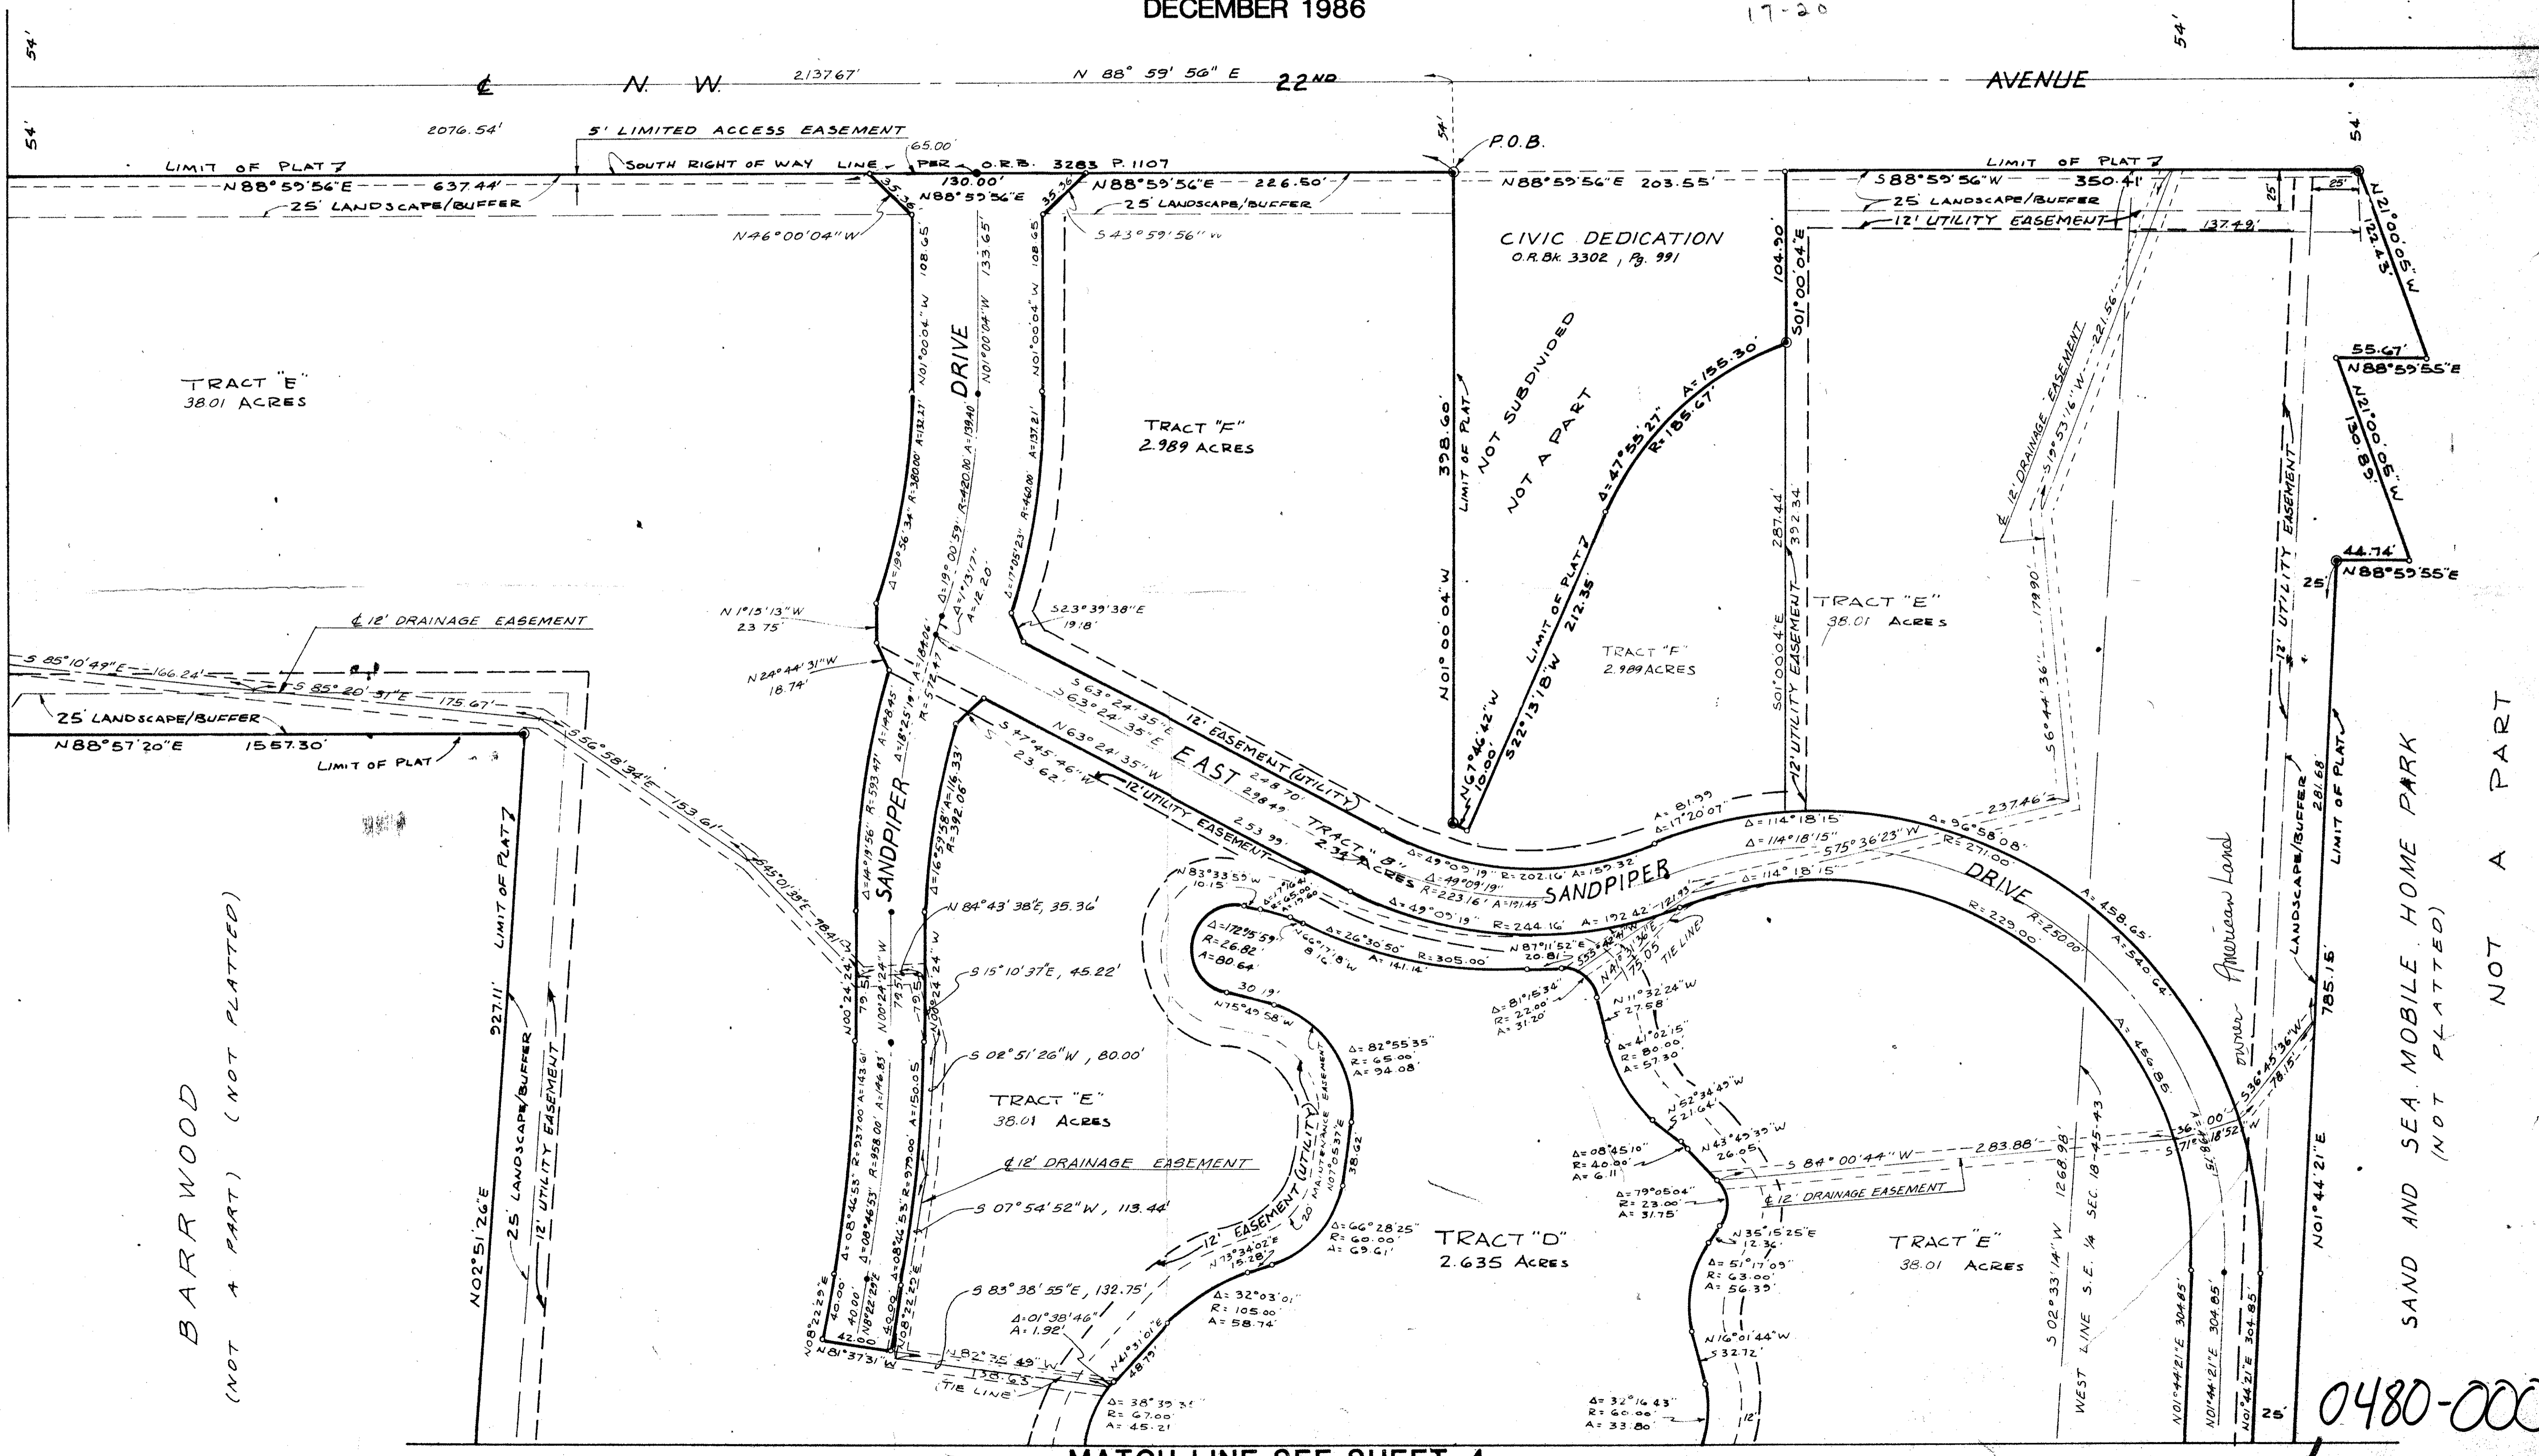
DECEMBER 1986

17-20

54'

54'

℄ N. W. 21376.7' N 88° 59' 56" E 22ND AVENUE

54'

54'

2076.54'

5' LIMITED ACCESS EASEMENT

65.00'

SOUTH RIGHT OF WAY LINE PER O.R.B. 3283 P. 1107

P.O.B.

54'

LIMIT OF PLAT 7

N88°59'56"E 637.44'

25' LANDSCAPE/BUFFER

130.00'

N88°59'56"E

35.36'

35.36'

N88°59'56"E 226.50'

25' LANDSCAPE/BUFFER

N88°59'56"E 203.55'

LIMIT OF PLAT 7

S88°59'56"W 350.41'

25' LANDSCAPE/BUFFER

12' UTILITY EASEMENT

137.49'

25'

25'

N01°00'05"W 122.43'

N46°00'04"W

S43°59'56"W

CIVIC DEDICATION
O.R.Bk. 3302, Pg. 991

104.90'

S01°00'04"E

N01°00'04"W 108.65'

N01°00'04"W 133.65'

N01°00'04"W 108.65'

DRIVE

55.67'

N88°59'55"E

N01°00'05"W 130.89'

TRACT "E"
38.01 ACRES

TRACT "F"
2.989 ACRES

NOT SUBDIVIDED

NOT A PART

Δ=47°55'27" A=155.30' R=185.67'

398.60'

LIMIT OF PLAT

N01°00'04"W

Δ=19°56'34" R=380.00' A=132.27'

Δ=19°00'59" R=420.00' A=139.40'

Δ=17°05'23" R=460.00' A=137.21'

Δ=1°13'17" A=12.20'

LIMIT OF PLAT 7

S22°13'18"W 212.35'

287.44'

392.34'

S01°00'04"E

12' UTILITY EASEMENT

℄ 12' DRAINAGE EASEMENT

S19°53'16"W 221.56'

179.90'

S6°44'36"

12' UTILITY EASEMENT

44.74'

N88°59'55"E

25'

TRACT "F"
2.989 ACRES

TRACT "E"
38.01 ACRES

S23°39'38"E 19.18'

N1°15'13"W 23.75'

℄ 12' DRAINAGE EASEMENT

S85°10'49"E 166.24'

S85°20'31"E 175.67'

25' LANDSCAPE/BUFFER

N88°57'20"E 1557.30'

LIMIT OF PLAT

N24°44'31"W 18.74'

R=184.06'

R=572.47'

S63°24'35"E

S63°24'35"E

12' EASEMENT (UTILITY)

EAST 248.70'

N63°24'35"W 298.49'

S47°45'46"W 23.62'

12' UTILITY EASEMENT

253.99'

TRACT "B" 2.34 ACRES

N6°46'42"W 10.00'

Δ=49°09'19" R=202.16' A=159.32'

Δ=49°09'19" R=223.16' A=191.45

Δ=49°09'19" R=244.16' A=192.42'

A=81.99

Δ=17°20'07"

Δ=114°18'15"

Δ=114°18'15"

S75°36'23"W

Δ=96°58'08"

R=271.00'

237.46'

SANDPIPER DRIVE

Δ=114°18'15"

R=229.00

R=250.00

A=458.65

A=540.64

A=486.85

S56°58'34"E 153.61'

S45°01'25"E 78.41'

N00°24'24"W 79.51'

N00°24'24"W 79.51'

N00°24'24"W 79.51'

Δ=14°19'56" R=593.47' A=148.45

Δ=18°25'19"

Δ=16°52'58" A=116.33' R=392.06'

SANDPIPER

N84°43'38"E, 35.36'

S15°10'37"E, 45.22'

S02°51'26"W, 80.00'

227.11'

LIMIT OF PLAT 7

N83°33'59"W 10.15

Δ=172°55'59" R=26.82' A=80.64

Δ=7°16' R=65.00 A=8.25

N66°17'18"W 8.16

Δ=26°30'50" A=141.14' R=305.00'

N87°11'52"E 20.81

S55°45'41"W

N4°1'36"E 75.05' TIE LINE

Δ=81°15'34" R=22.00' A=31.20'

N11°32'24"W 27.58'

Δ=41°02'15" R=80.00' A=57.30'

N52°38'45"W 21.64'

N43°43'39"W 26.05'

30.19'

N75°49'58"W

Δ=82°55'35" R=65.00' A=94.08'

20' MAINTENANCE EASEMENT N07°05'37"E

38.62

TRACT "E"
38.01 ACRES

℄ 12' DRAINAGE EASEMENT

S07°54'52"W, 113.44'

Δ=08°46'53" R=937.00' A=143.61'

Δ=08°46'53" R=958.00' A=146.83'

Δ=08°44'53" R=979.00' A=150.05'

12' EASEMENT (UTILITY)

N73°34'02"E 15.28'

Δ=66°28'25" R=60.00' A=69.61'

TRACT "D"
2.635 ACRES

Δ=08°45'10" R=40.00' A=6.11

Δ=79°05'04" R=23.00' A=31.75'

S84°00'44"W 283.88'

℄ 12' DRAINAGE EASEMENT

N35°15'25"E 12.36'

Δ=51°17'09" R=63.00' A=56.39'

TRACT "E"
38.01 ACRES

S02°33'14"W 1268.98'

WEST LINE S.E. 1/4 SEC. 18-45-43

American Land owner

36.00'

S71°08'52"W

S36°45'36"W 78.15'

LANDSCAPE/BUFFER 281.68'

LIMIT OF PLAT

785.15'

N01°44'21"E

SAND AND SEA MOBILE HOME PARK
(NOT PLATTED)

NOT A PART

BARRWOOD
(NOT A PART) (NOT PLATTED)

N02°51'26"E

25' LANDSCAPE/BUFFER

12' UTILITY EASEMENT

N08°22'29"E 40.00'

40.00' N8°22'29"E

40.00' N08°22'29"E

42.00'

N81°37'31"W

S83°38'55"E, 132.75'

Δ=01°38'46" A=1.92'

N82°35'49"W 138.63' (TIE LINE)

N46°31'01"E 48.75'

Δ=32°03'01" R=105.00' A=58.74'

Δ=38°39'35" R=67.00 A=45.21

N16°01'44"W 32.72'

Δ=32°16'43" R=60.00 A=33.80

12'

N01°44'21"E 304.85'

N01°44'21"E 304.85'

N01°44'21"E 304.85'

25'

0480-000

MATCH LINE SEE SHEET 4